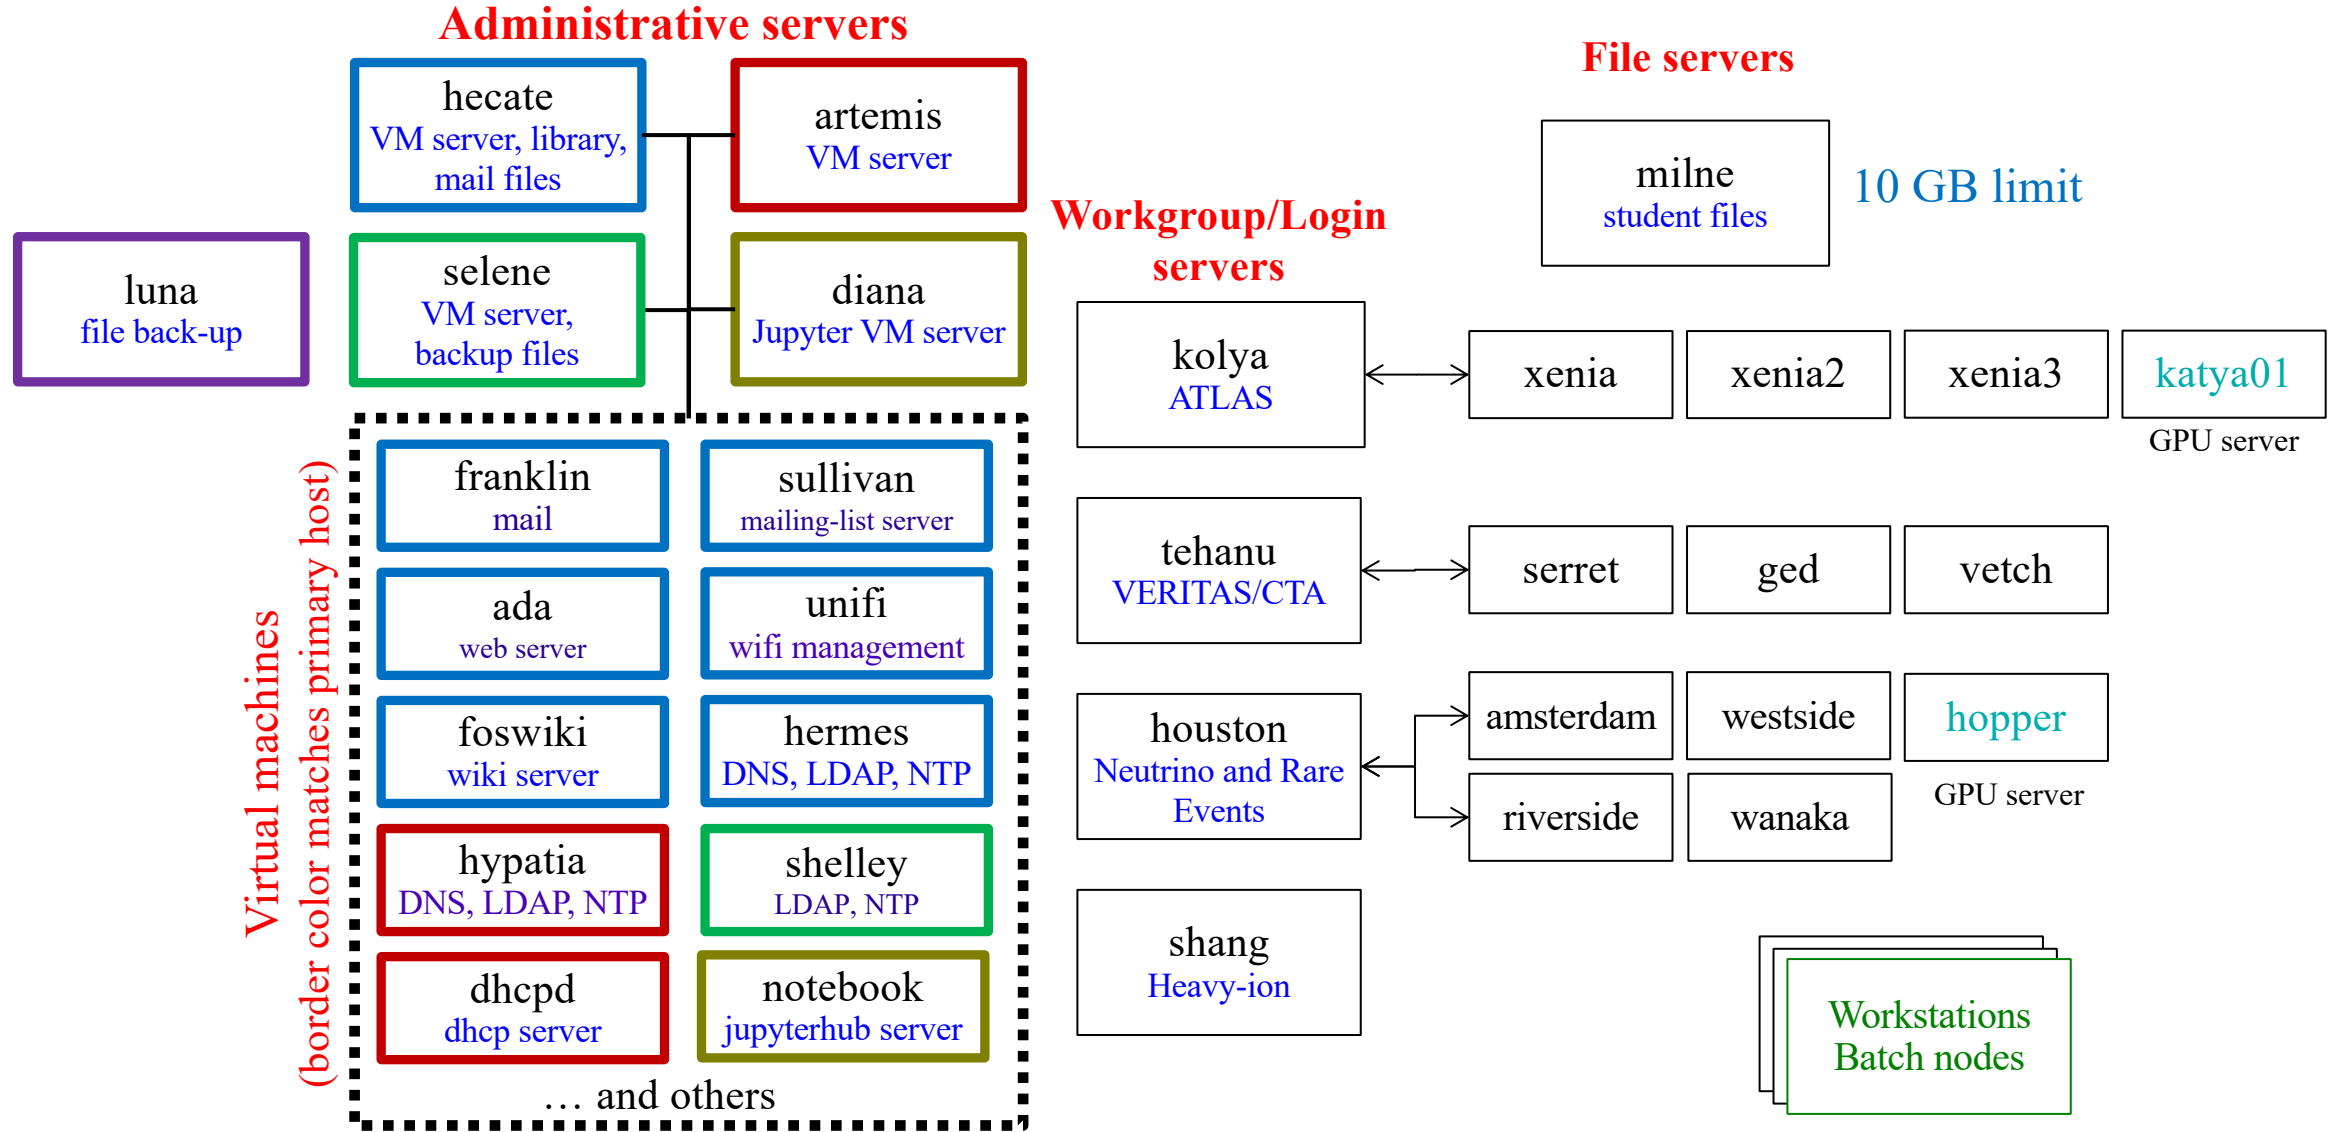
Administrative servers

hecate
VM server, library, mail files

artemis
VM server

selene
VM server, backup files

diana
Jupyter VM server

luna
file back-up

Virtual machines
(border color matches primary host)

franklin
mail

sullivan
mailing-list server

ada
web server

unifi
wifi management

foswiki
wiki server

hermes
DNS, LDAP, NTP

hypatia
DNS, LDAP, NTP

shelley
LDAP, NTP

dhcpd
dhcp server

notebook
jupyterhub server

… and others

File servers

milne
student files

10 GB limit

Workgroup/Login servers

kolya
ATLAS

xenia

xenia2

xenia3

katya01

GPU server

tehanu
VERITAS/CTA

serret

ged

vetch

houston
Neutrino and Rare Events

amsterdam

westside

hopper

riverside

wanaka

GPU server

shang
Heavy-ion

Workstations
Batch nodes